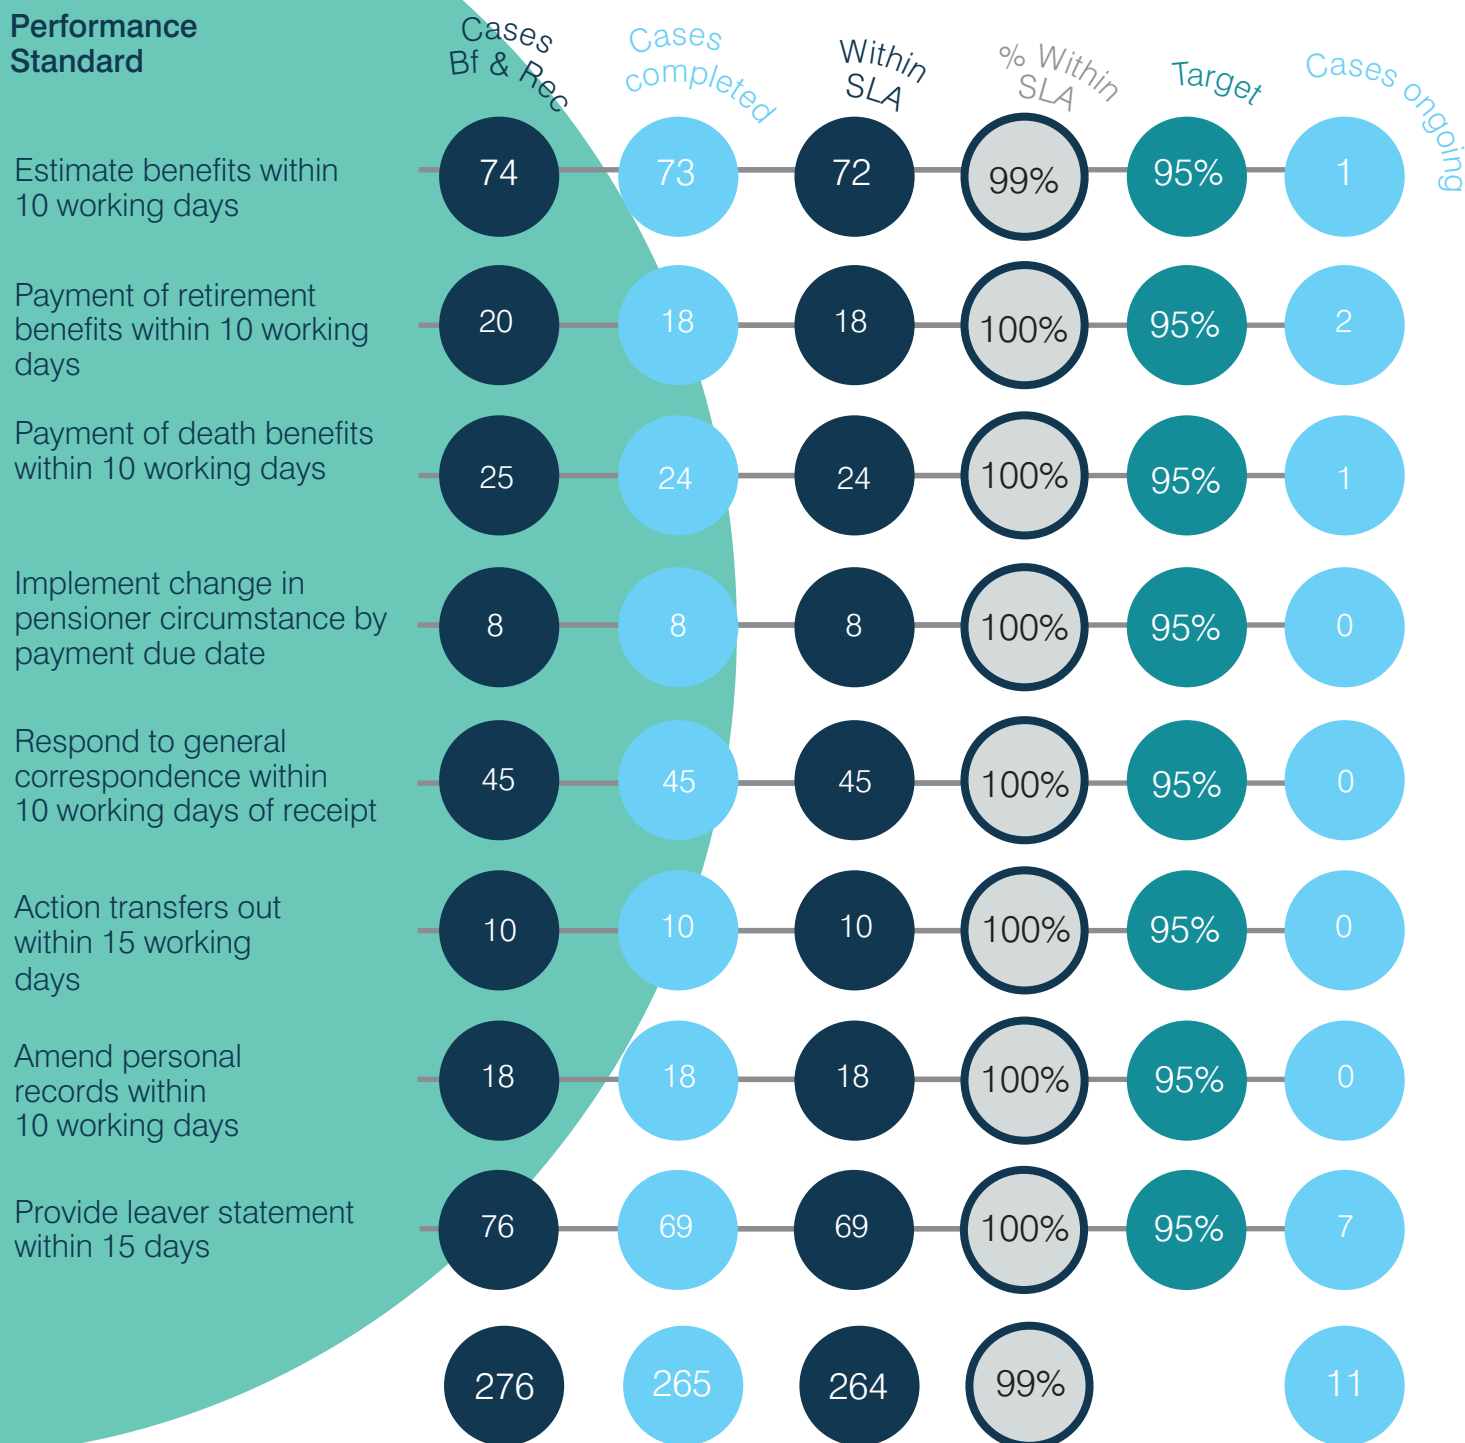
| Performance Standard | Cases Bf & Rec | Cases completed | Within SLA | % Within SLA | Target | Cases ongoing |
|---|---|---|---|---|---|---|
| Estimate benefits within 10 working days | 74 | 73 | 72 | 99% | 95% | 1 |
| Payment of retirement benefits within 10 working days | 20 | 18 | 18 | 100% | 95% | 2 |
| Payment of death benefits within 10 working days | 25 | 24 | 24 | 100% | 95% | 1 |
| Implement change in pensioner circumstance by payment due date | 8 | 8 | 8 | 100% | 95% | 0 |
| Respond to general correspondence within 10 working days of receipt | 45 | 45 | 45 | 100% | 95% | 0 |
| Action transfers out within 15 working days | 10 | 10 | 10 | 100% | 95% | 0 |
| Amend personal records within 10 working days | 18 | 18 | 18 | 100% | 95% | 0 |
| Provide leaver statement within 15 days | 76 | 69 | 69 | 100% | 95% | 7 |
| | 276 | 265 | 264 | 99% | | 11 |